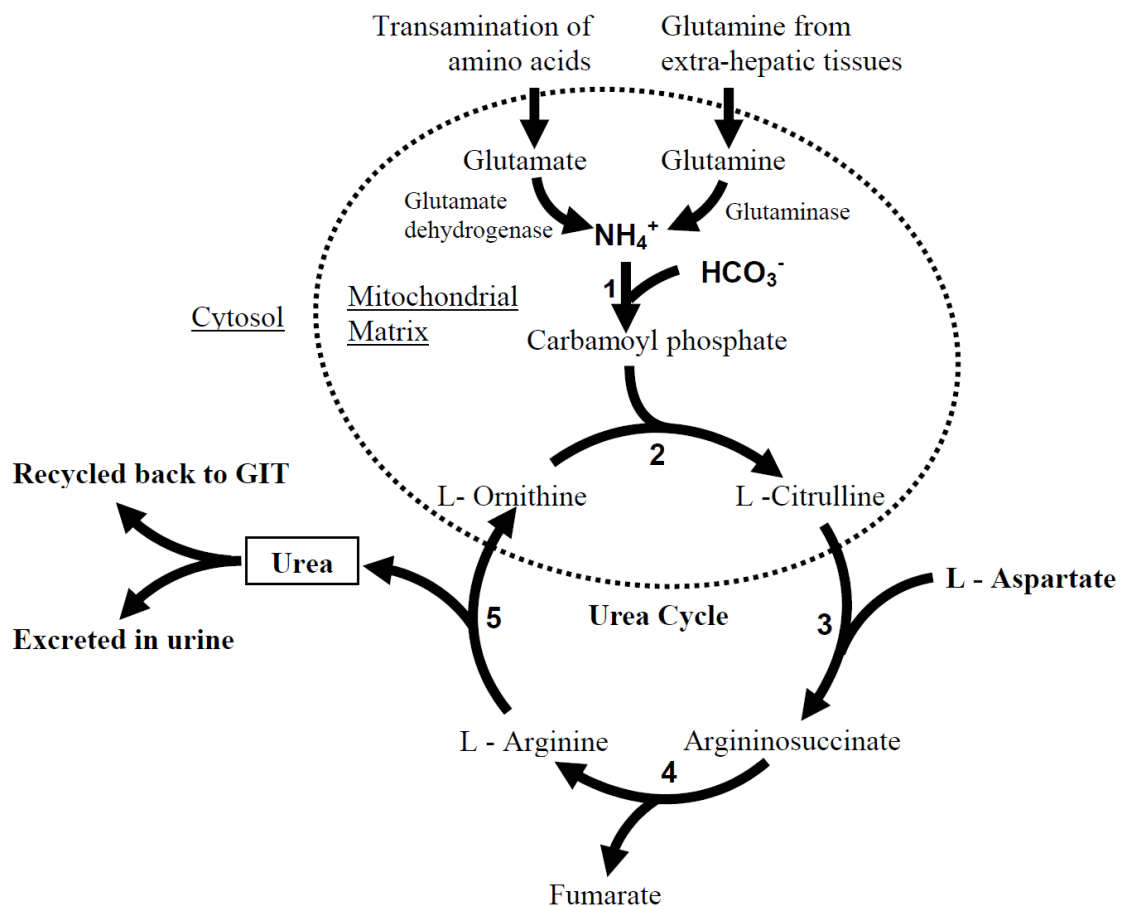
Transamination of amino acids

Glutamine from extra-hepatic tissues

Glutamate

Glutamine

Glutamate dehydrogenase

$NH_4^+$

Glutaminase

1

$HCO_3^-$

Mitochondrial Matrix

Cytosol

Carbamoyl phosphate

2

L- Ornithine

L -Citrulline

Recycled back to GIT

Urea

Excreted in urine

5

Urea Cycle

3

L - Aspartate

L - Arginine

Argininosuccinate

4

Fumarate